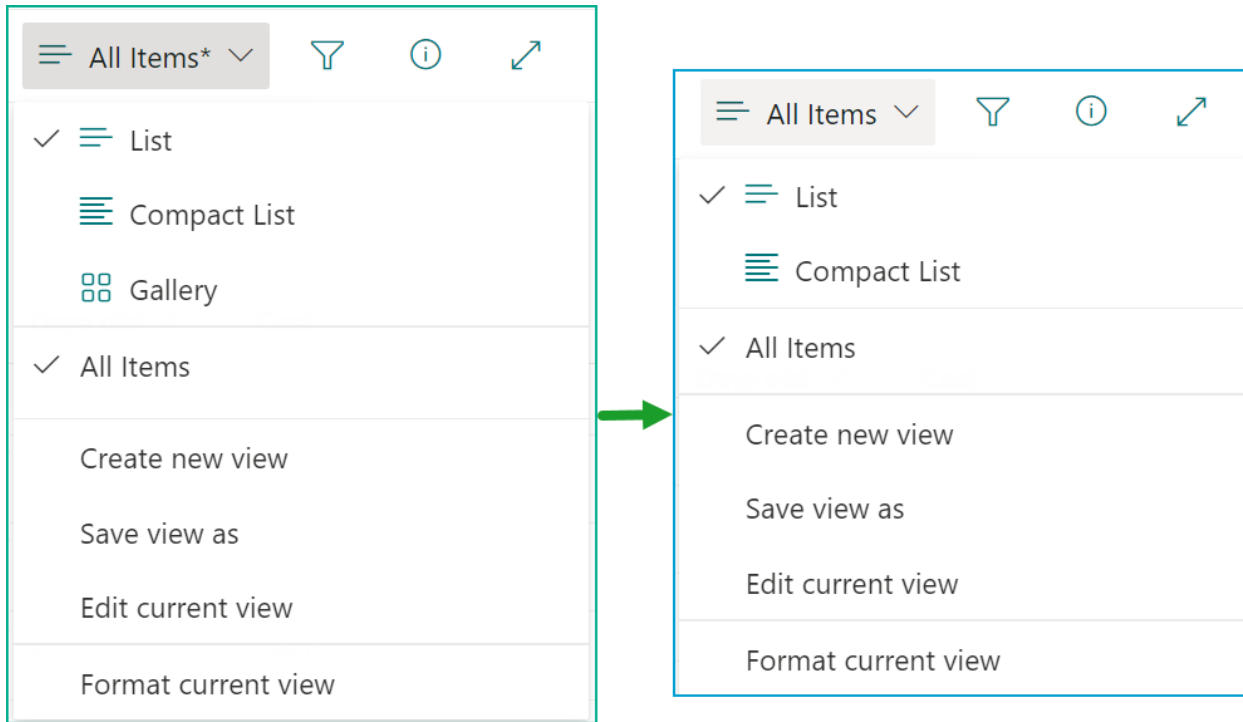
All Items*

List

Compact List

Gallery

All Items

Create new view

Save view as

Edit current view

Format current view

All Items

List

Compact List

All Items

Create new view

Save view as

Edit current view

Format current view